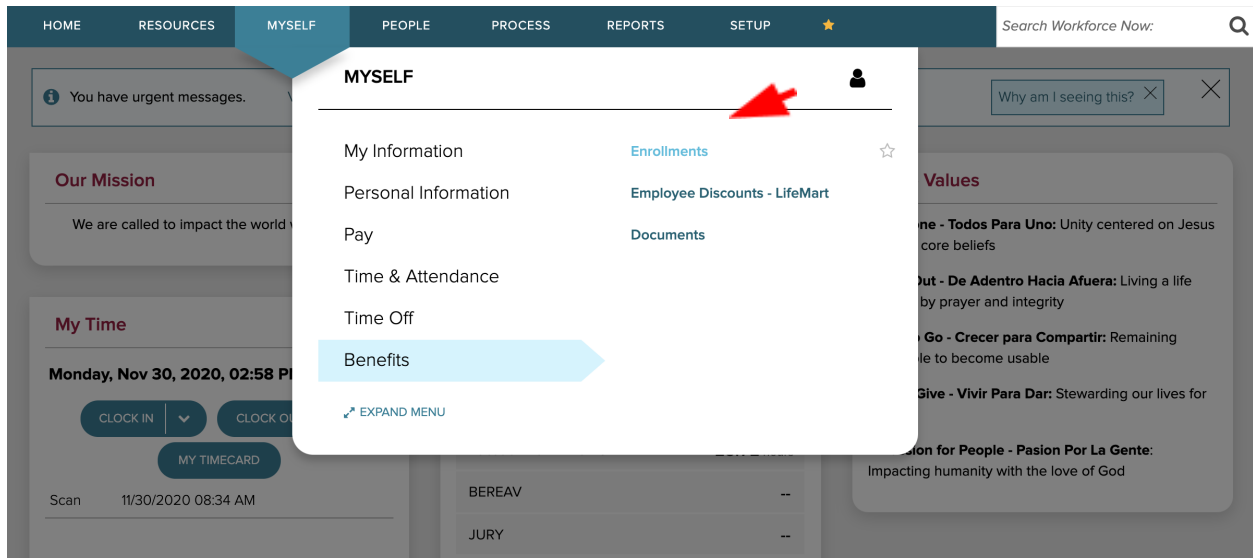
HOME RESOURCES MYSELF PEOPLE PROCESS REPORTS SETUP

Search Workforce Now:

You have urgent messages.

Why am I seeing this?

MYSELF

My Information
Personal Information
Pay
Time & Attendance
Time Off
Benefits

EXPAND MENU

Enrollments
Employee Discounts - LifeMart
Documents

Our Mission

We are called to impact the world

My Time

Monday, Nov 30, 2020, 02:58 P

CLOCK IN CLOCK OU

MY TIMECARD

Scan 11/30/2020 08:34 AM

BEREAV --

JURY --

Values

ne - Todos Para Uno: Unity centered on Jesus core beliefs

ut - De Adentro Hacia Afuera: Living a life by prayer and integrity

Go - Crecer para Compartir: Remaining le to become usable

Give - Vivir Para Dar: Stewarding our lives for

ion for People - Pasion Por La Gente: Impacting humanity with the love of God